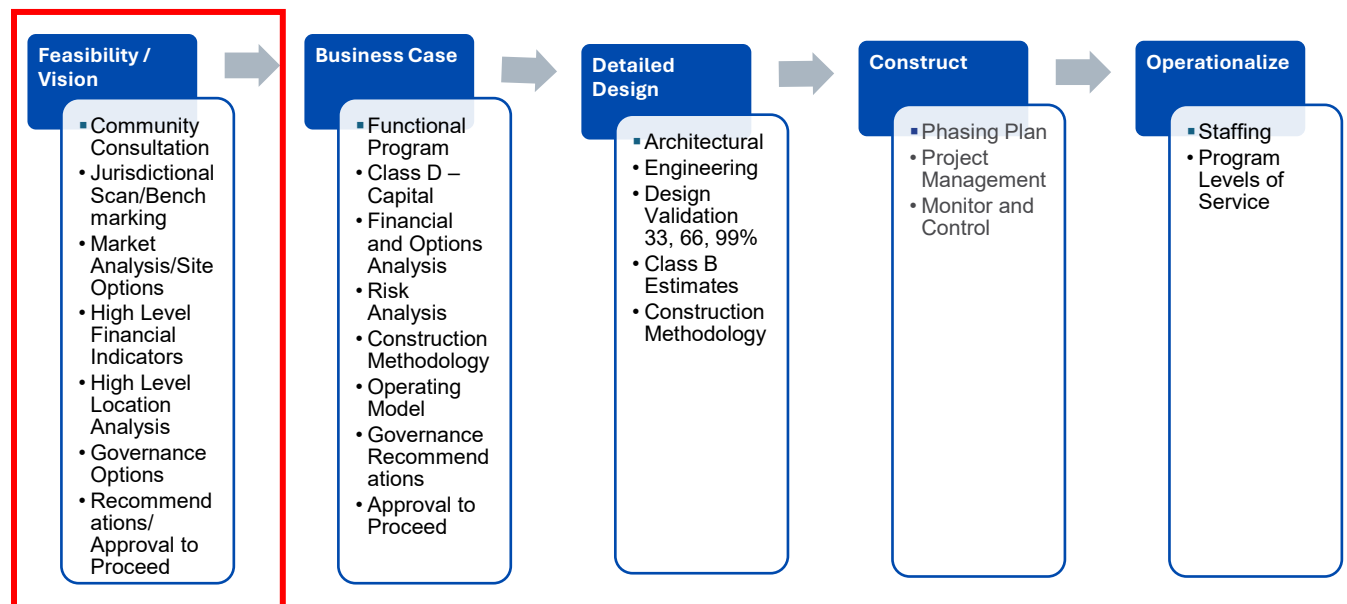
Feasibility / Vision

- Community Consultation
- Jurisdictional Scan/Bench marking
- Market Analysis/Site Options
- High Level Financial Indicators
- High Level Location Analysis
- Governance Options
- Recommend ations/ Approval to Proceed

Business Case

- Functional Program
- Class D – Capital
- Financial and Options Analysis
- Risk Analysis
- Construction Methodology
- Operating Model
- Governance Recommend ations
- Approval to Proceed

Detailed Design

- Architectural
- Engineering
- Design Validation 33, 66, 99%
- Class B Estimates
- Construction Methodology

Construct

- Phasing Plan
- Project Management
- Monitor and Control

Operationalize

- Staffing
- Program Levels of Service